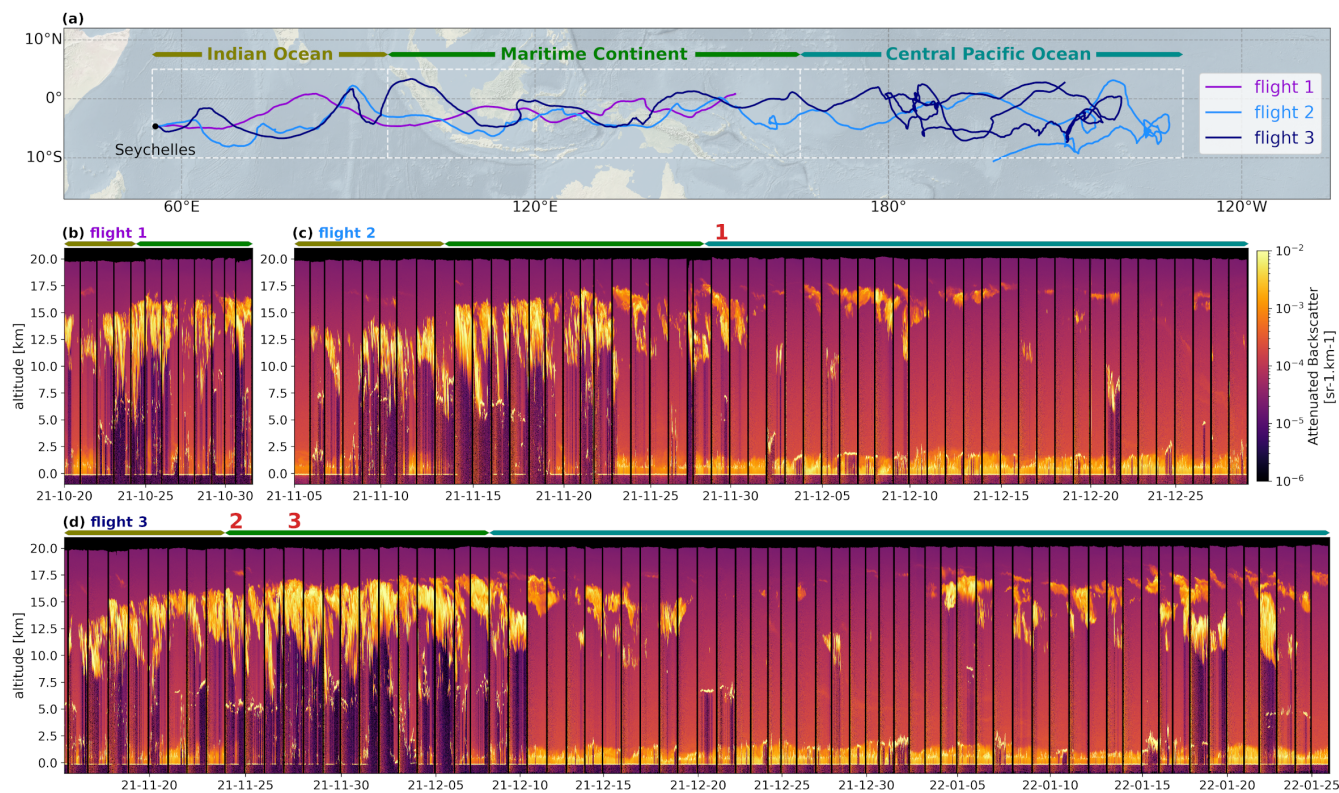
(a)

10°N
0°
10°S

Indian Ocean
Maritime Continent
Central Pacific Ocean

Seychelles

flight 1
flight 2
flight 3

60°E
120°E
180°
120°W

(b) flight 1

20.0
17.5
15.0
12.5
10.0
7.5
5.0
2.5
0.0

altitude [km]

21-10-20
21-10-25
21-10-30

(c) flight 2

1

20.0
17.5
15.0
12.5
10.0
7.5
5.0
2.5
0.0

21-11-05
21-11-10
21-11-15
21-11-20
21-11-25
21-11-30
21-12-05
21-12-10
21-12-15
21-12-20
21-12-25

$10^{-2}$
$10^{-3}$
$10^{-4}$
$10^{-5}$
$10^{-6}$

Attenuated Backscatter [sr-1.km-1]

(d) flight 3

2
3

20.0
17.5
15.0
12.5
10.0
7.5
5.0
2.5
0.0

altitude [km]

21-11-20
21-11-25
21-11-30
21-12-05
21-12-10
21-12-15
21-12-20
21-12-25
21-12-30
22-01-05
22-01-10
22-01-15
22-01-20
22-01-25